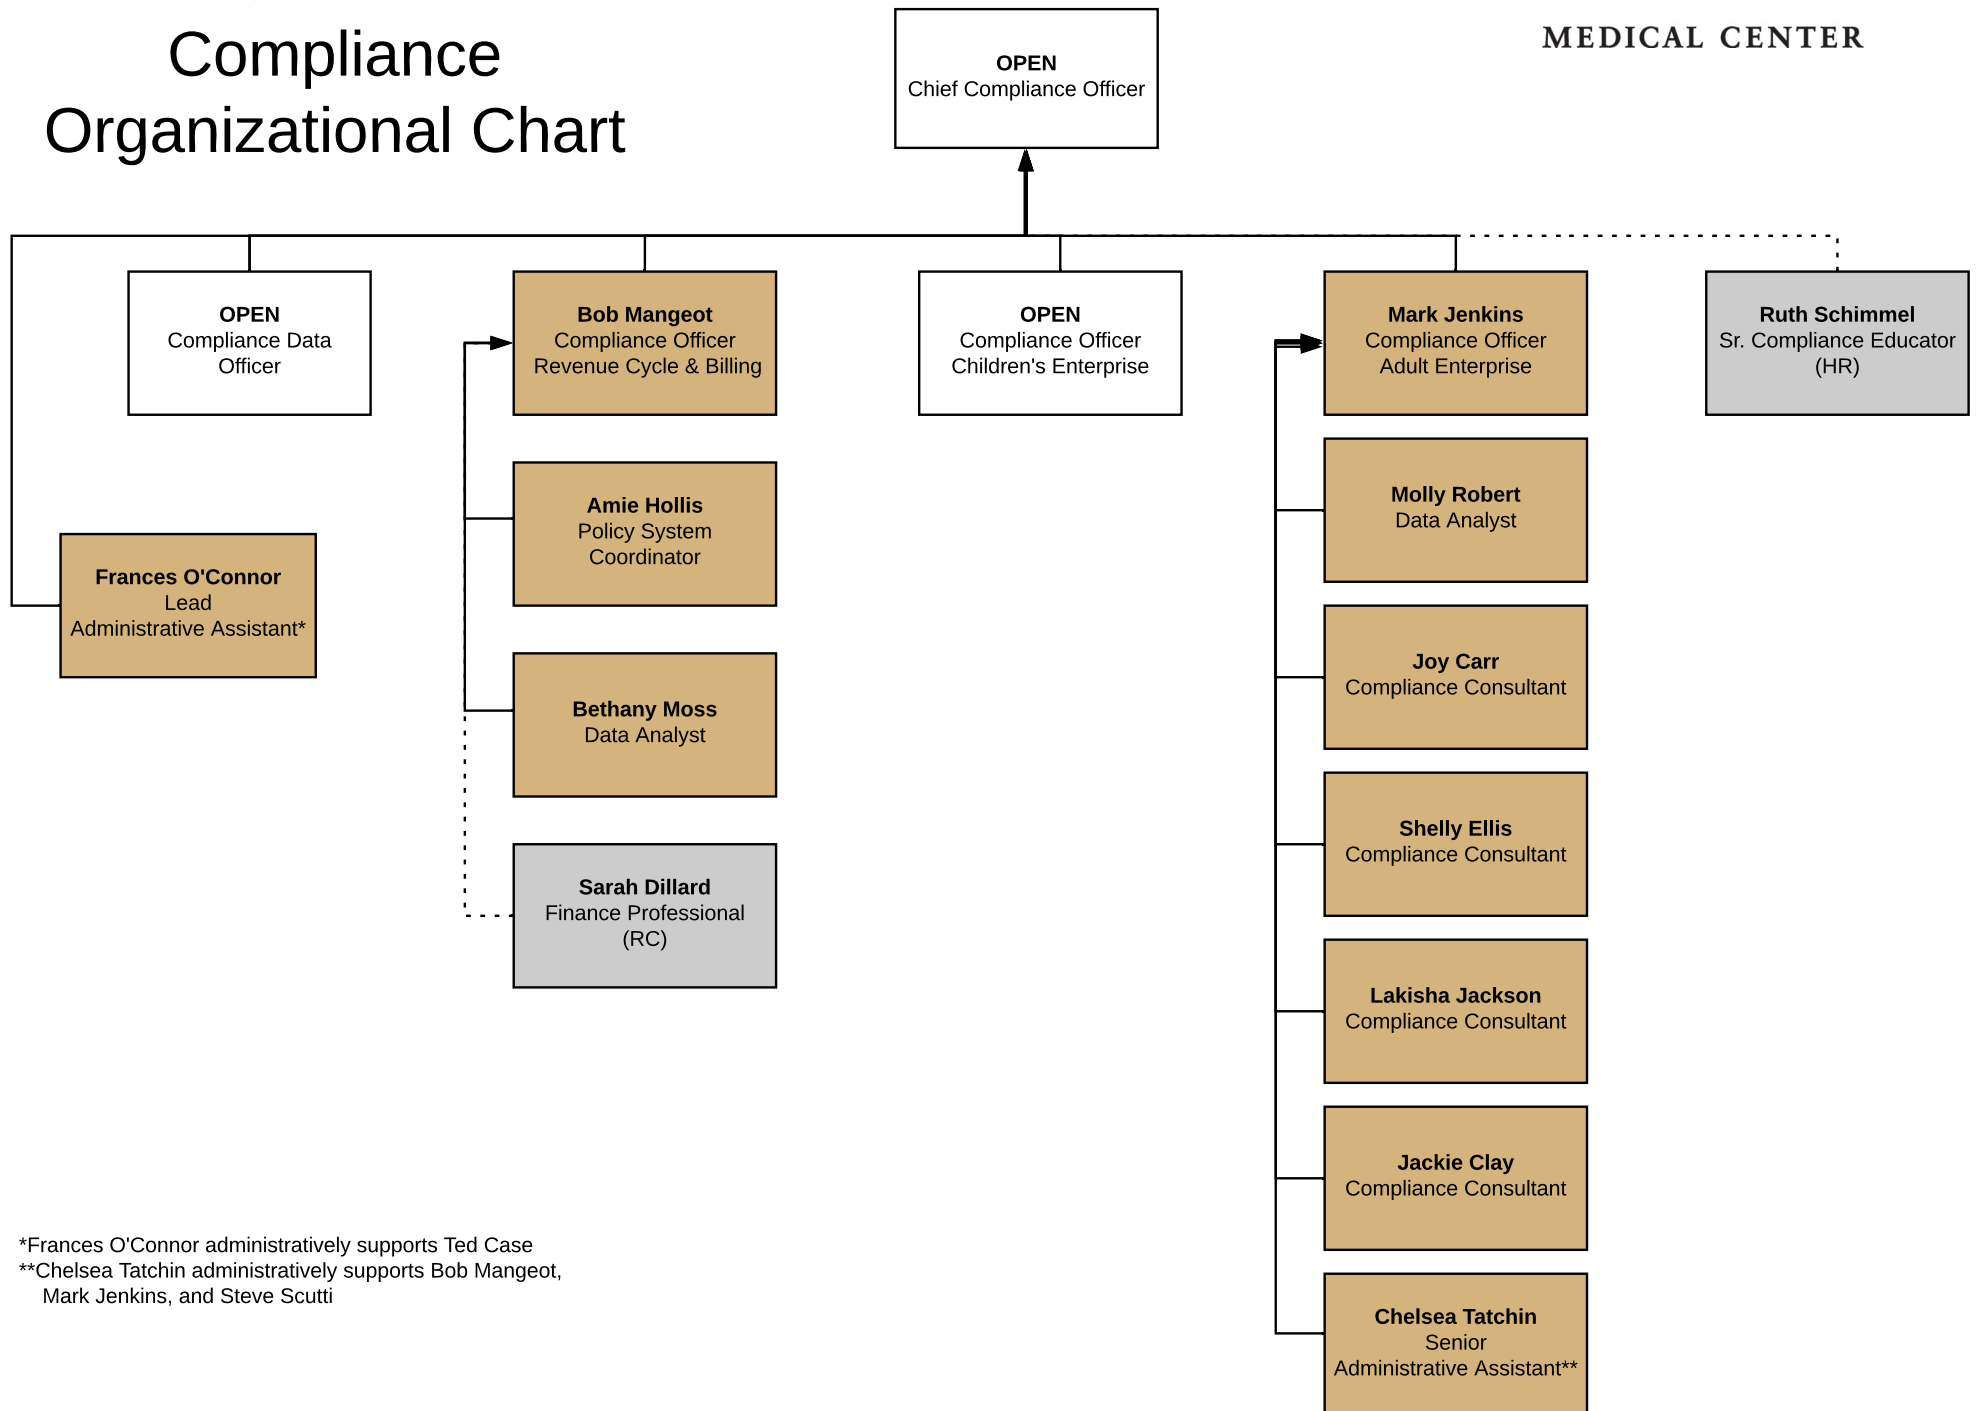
Compliance Organizational Chart

MEDICAL CENTER

OPEN
Chief Compliance Officer

OPEN
Compliance Data Officer

Frances O'Connor
Lead
Administrative Assistant*

Bob Mangeot
Compliance Officer
Revenue Cycle & Billing

Amie Hollis
Policy System Coordinator

Bethany Moss
Data Analyst

Sarah Dillard
Finance Professional (RC)

OPEN
Compliance Officer
Children's Enterprise

Mark Jenkins
Compliance Officer
Adult Enterprise

Molly Robert
Data Analyst

Joy Carr
Compliance Consultant

Shelly Ellis
Compliance Consultant

Lakisha Jackson
Compliance Consultant

Jackie Clay
Compliance Consultant

Chelsea Tatchin
Senior
Administrative Assistant**

Ruth Schimmel
Sr. Compliance Educator (HR)

*Frances O'Connor administratively supports Ted Case
**Chelsea Tatchin administratively supports Bob Mangeot, Mark Jenkins, and Steve Scutti